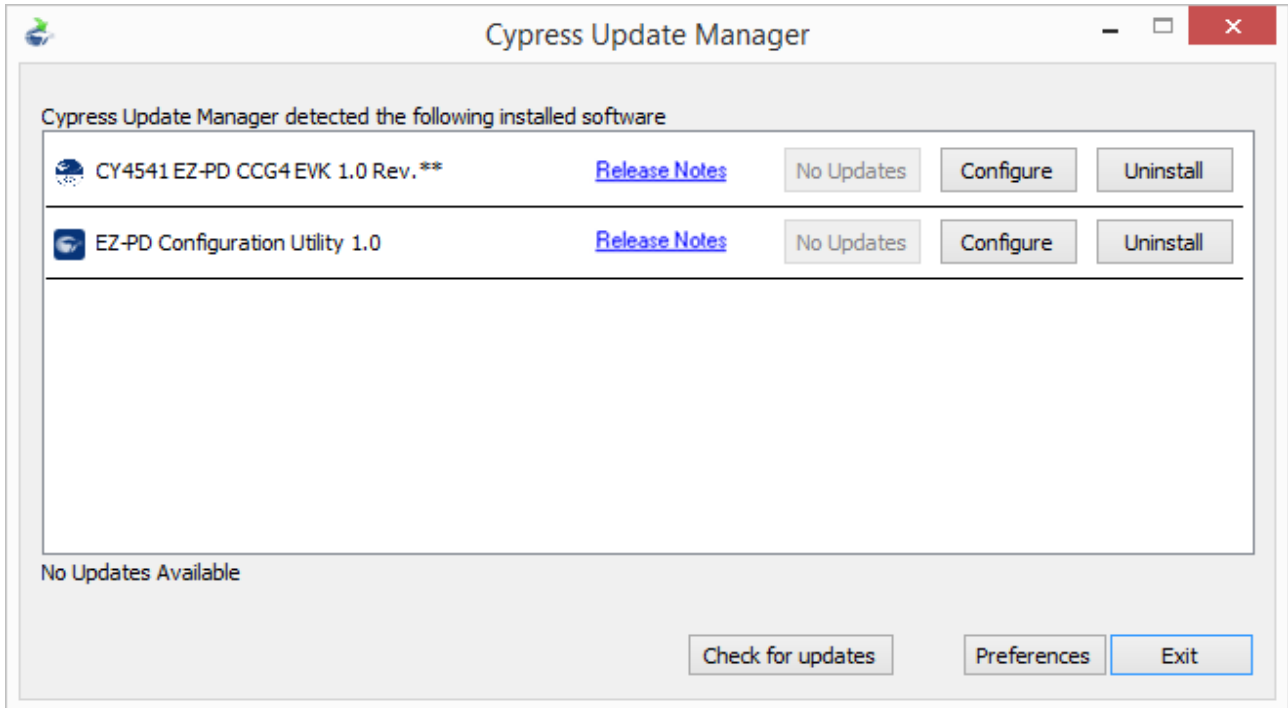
Cypress Update Manager

Cypress Update Manager detected the following installed software

CY4541 EZ-PD CCG4 EVK 1.0 Rev.** Release Notes No Updates Configure Uninstall

EZ-PD Configuration Utility 1.0 Release Notes No Updates Configure Uninstall

No Updates Available

Check for updates Preferences Exit